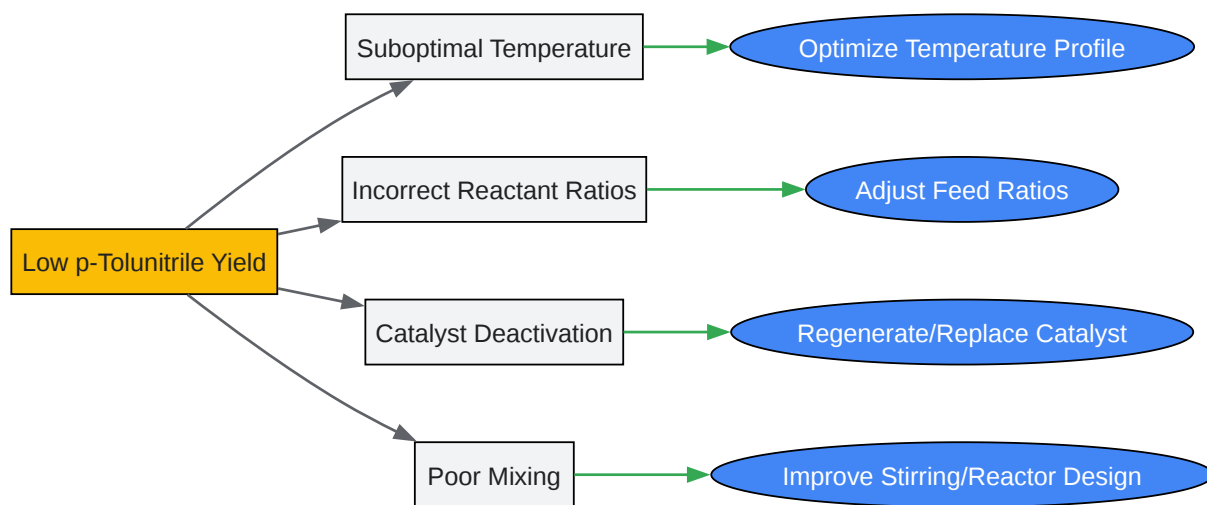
Low p-Tolunitrile Yield

Suboptimal Temperature

Optimize Temperature Profile

Incorrect Reactant Ratios

Adjust Feed Ratios

Catalyst Deactivation

Regenerate/Replace Catalyst

Poor Mixing

Improve Stirring/Reactor Design